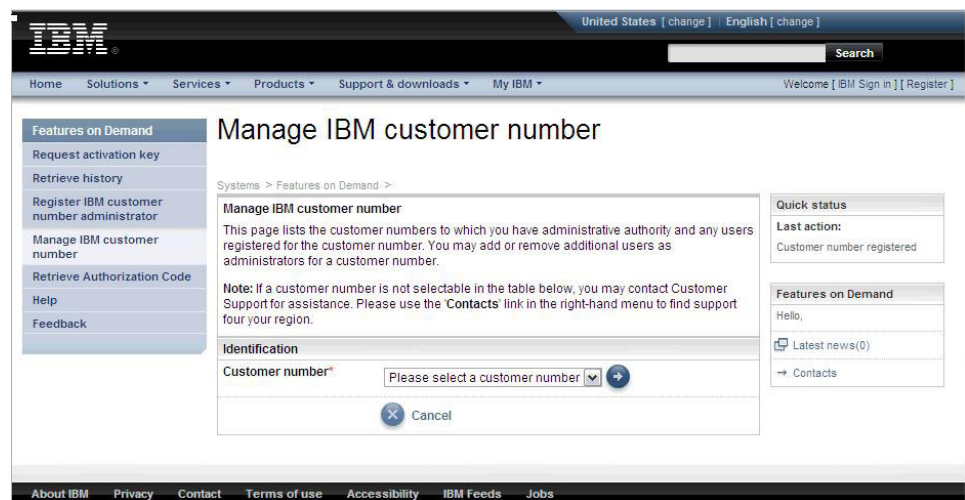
IBM

United States [ change ] | English [ change ]

Search

Home Solutions ▾ Services ▾ Products ▾ Support & downloads ▾ My IBM ▾

Welcome [ IBM Sign in ] [ Register ]

Features on Demand
Request activation key
Retrieve history
Register IBM customer number administrator
Manage IBM customer number
Retrieve Authorization Code
Help
Feedback

Manage IBM customer number

Systems > Features on Demand >

Manage IBM customer number

This page lists the customer numbers to which you have administrative authority and any users registered for the customer number. You may add or remove additional users as administrators for a customer number.

Note: If a customer number is not selectable in the table below, you may contact Customer Support for assistance. Please use the 'Contacts' link in the right-hand menu to find support four your region.

Identification

Customer number*

Please select a customer number

Cancel

Quick status
Last action:
Customer number registered

Features on Demand
Hello,
Latest news(0)
→ Contacts

About IBM Privacy Contact Terms of use Accessibility IBM Feeds Jobs